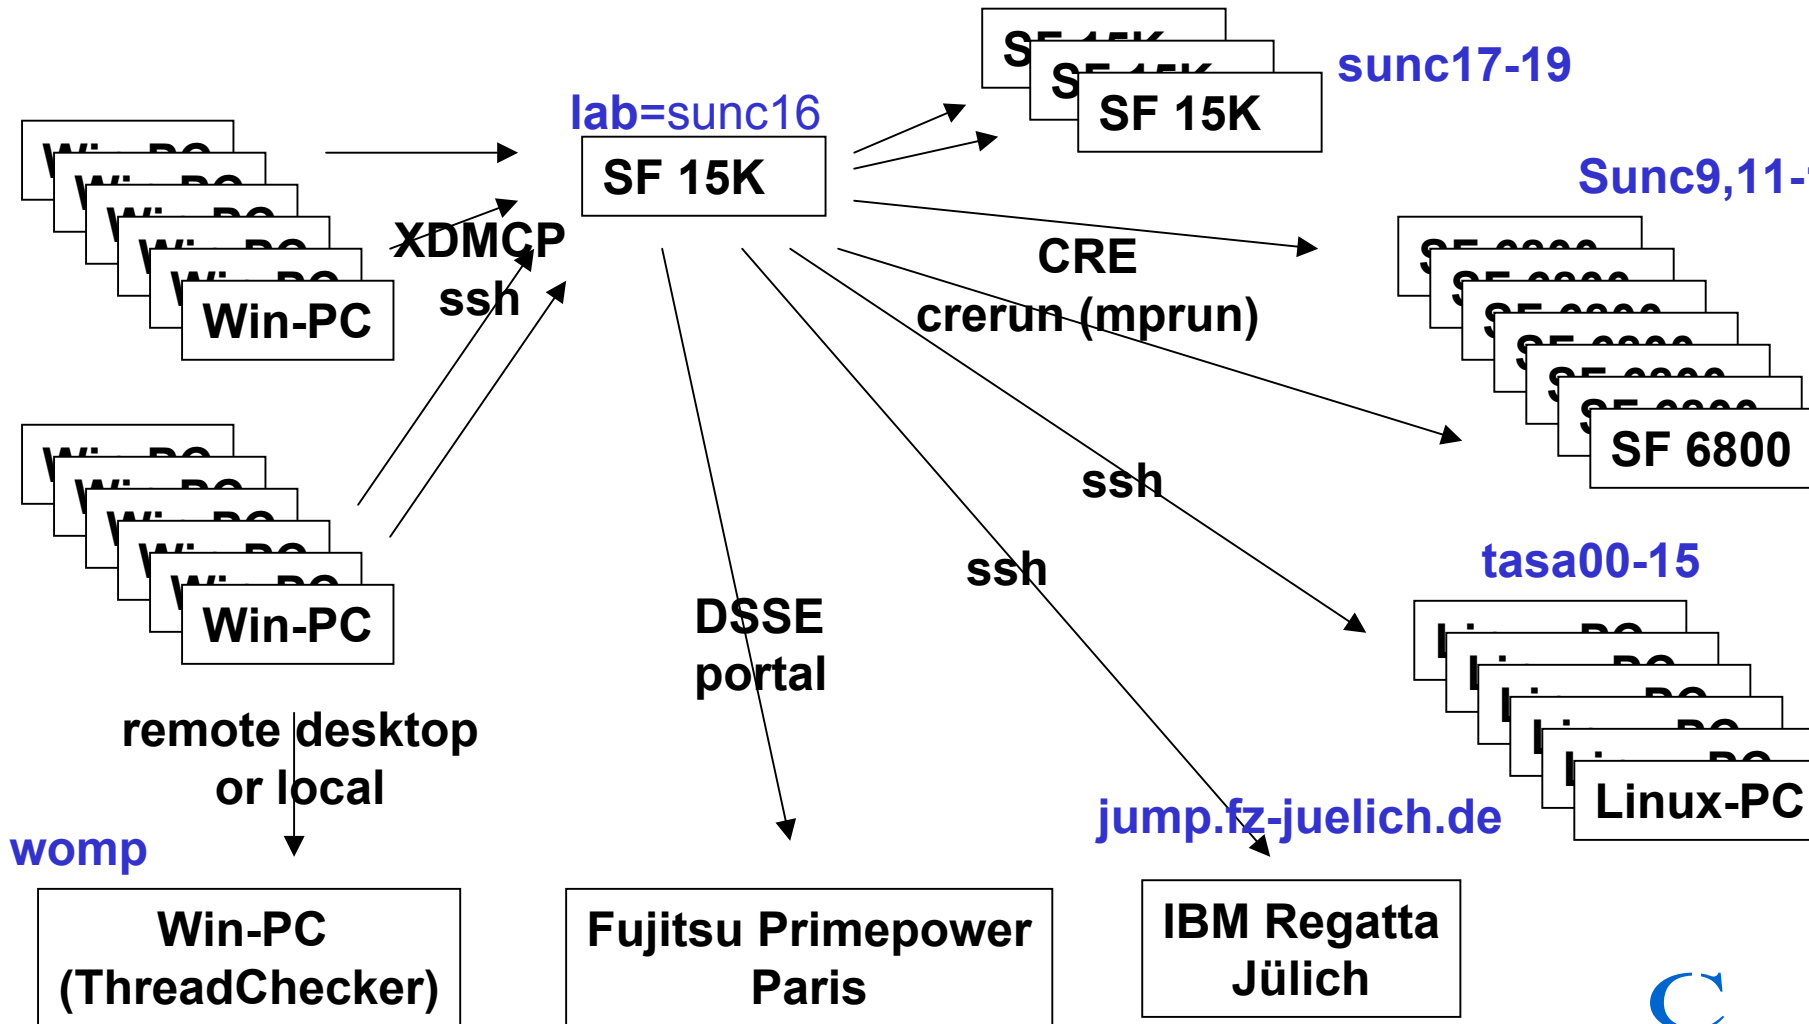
Win-PC

XDMCP
ssh

lab=sunc16
SF 15K

SF 15K
sunc17-19

Sunc9,11-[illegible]

CRE
crerun (mprun)

SF 6800

Win-PC

ssh

ssh

tasa00-15

DSSE
portal

Linux-PC

remote desktop
or local

womp

jump.fz-juelich.de

Win-PC
(ThreadChecker)

Fujitsu Primepower
Paris

IBM Regatta
Jülich